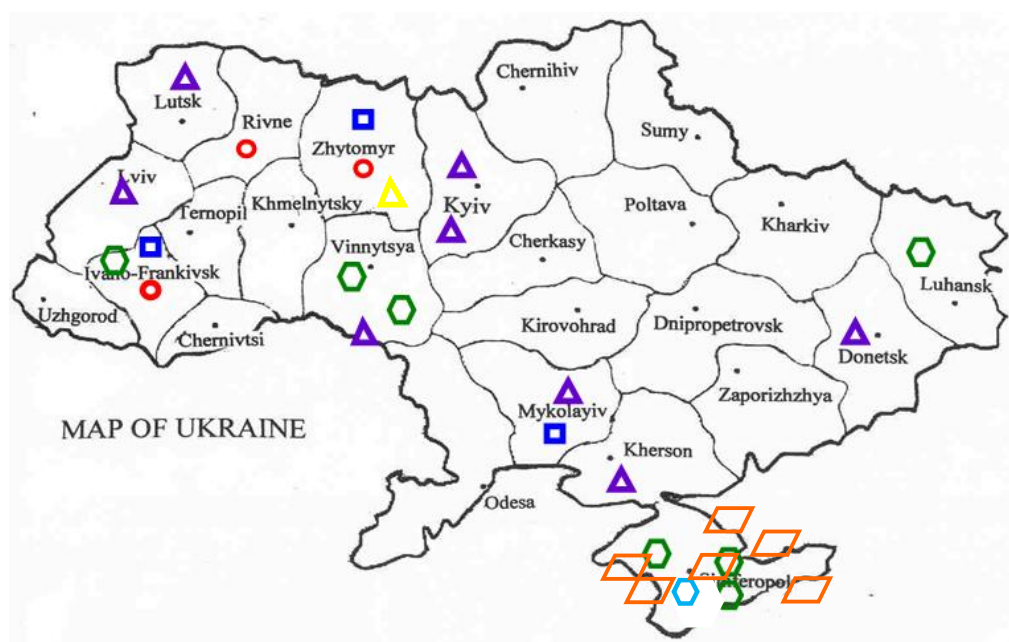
Chernihiv
Lutsk
Rivne
Zhytomyr
Sumy
Lviv
Ternopil
Khmelnytsky
Kyiv
Poltava
Kharkiv
Cherkasy
Ivano-Frankivsk
Vinnytsya
Luhansk
Uzhgorod
Kirovohrad
Dnipropetrovsk
Chernivtsi
Donetsk
Mykolayiv
Zaporizhzhya
MAP OF UKRAINE
Kherson
Odesa
Simferopol